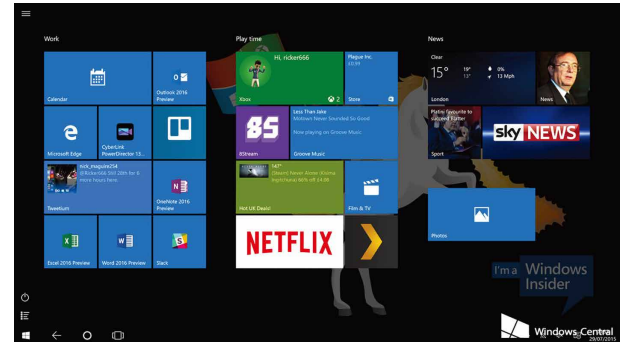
Work

Calendar

0
Outlook 2016 Preview

Microsoft Edge

CyberLink PowerDirector 13...

tick_maguire234
@Ricker666 666.666.666

TweetIum

OneNote 2016 Preview

Excel 2016 Preview

Word 2016 Preview

Slack

Play time

Hi, ricker666

Xbox

2

Store

Plague Inc

85

8Stream

Less Than Jake
Motown Never Quite Swing

Now playing on Groove Music

Groove Music

147°
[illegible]

Hot UK Deals!

Film & TV

NETFLIX

News

Clear

15°

19°
13°

London

News

Sport

SKY NEWS

Photos

I'm a Windows Insider

Windows Central
29/07/2015